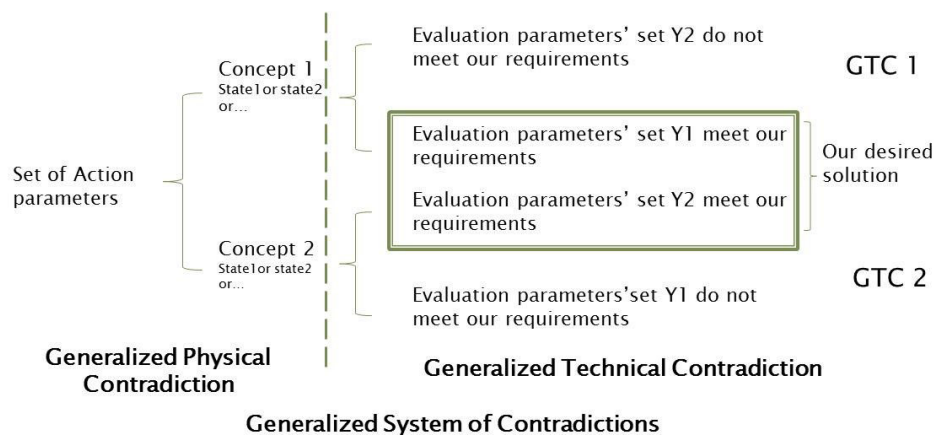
Set of Action parameters

Concept 1
State1 or state2 or...

Concept 2
State1 or state2 or...

Evaluation parameters' set Y2 do not meet our requirements

GTC 1

Evaluation parameters' set Y1 meet our requirements

Evaluation parameters' set Y2 meet our requirements

Our desired solution

GTC 2

Evaluation parameters'set Y1 do not meet our requirements

Generalized Physical Contradiction

Generalized Technical Contradiction

Generalized System of Contradictions